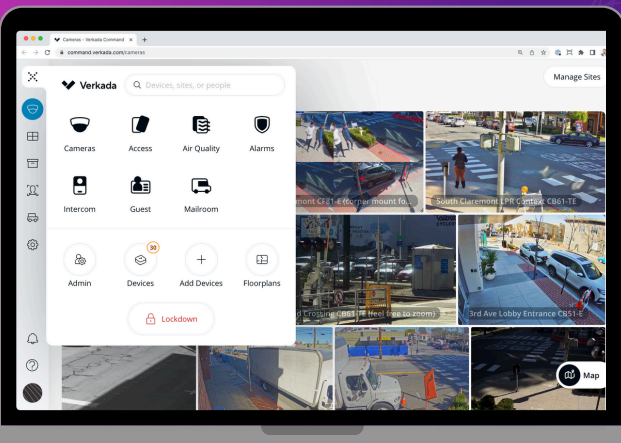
Cameras - Verkada Command
command.verkada.com/cameras

Verkada
Devices, sites, or people

Manage Sites

Cameras
Access
Air Quality
Alarms
Intercom
Guest
Mailroom

Admin
30
Devices
Add Devices
Floorplans

Lockdown

mont CF81-E (corner mount fo...
South Claremont LPR Context CB61-TE
d Crossing CB61-TE (feel free to zoom)
3rd Ave Lobby Entrance CB51-E

Map